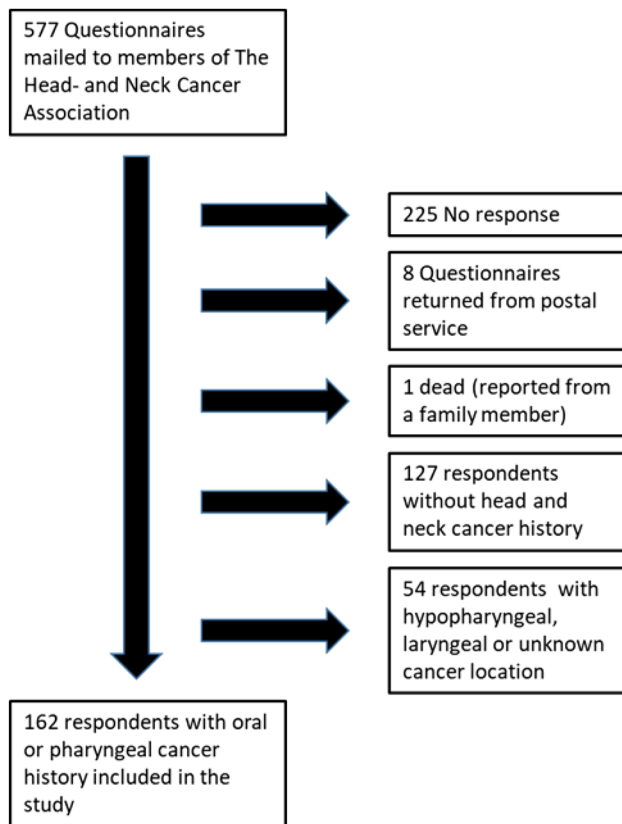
577 Questionnaires mailed to members of The Head- and Neck Cancer Association

225 No response

8 Questionnaires returned from postal service

1 dead (reported from a family member)

127 respondents without head and neck cancer history

54 respondents with hypopharyngeal, laryngeal or unknown cancer location

162 respondents with oral or pharyngeal cancer history included in the study